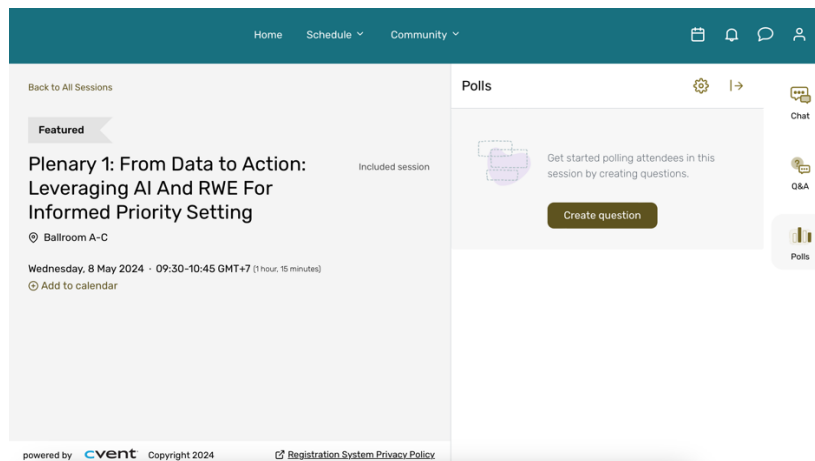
Home Schedule Community

Back to All Sessions

Featured

Plenary 1: From Data to Action: Leveraging AI And RWE For Informed Priority Setting

Included session

Ballroom A-C

Wednesday, 8 May 2024 · 09:30-10:45 GMT+7 (1 hour, 15 minutes)

Add to calendar

Polls

Get started polling attendees in this session by creating questions.

Create question

Chat

Q&A

Polls

powered by cvent Copyright 2024

Registration System Privacy Policy